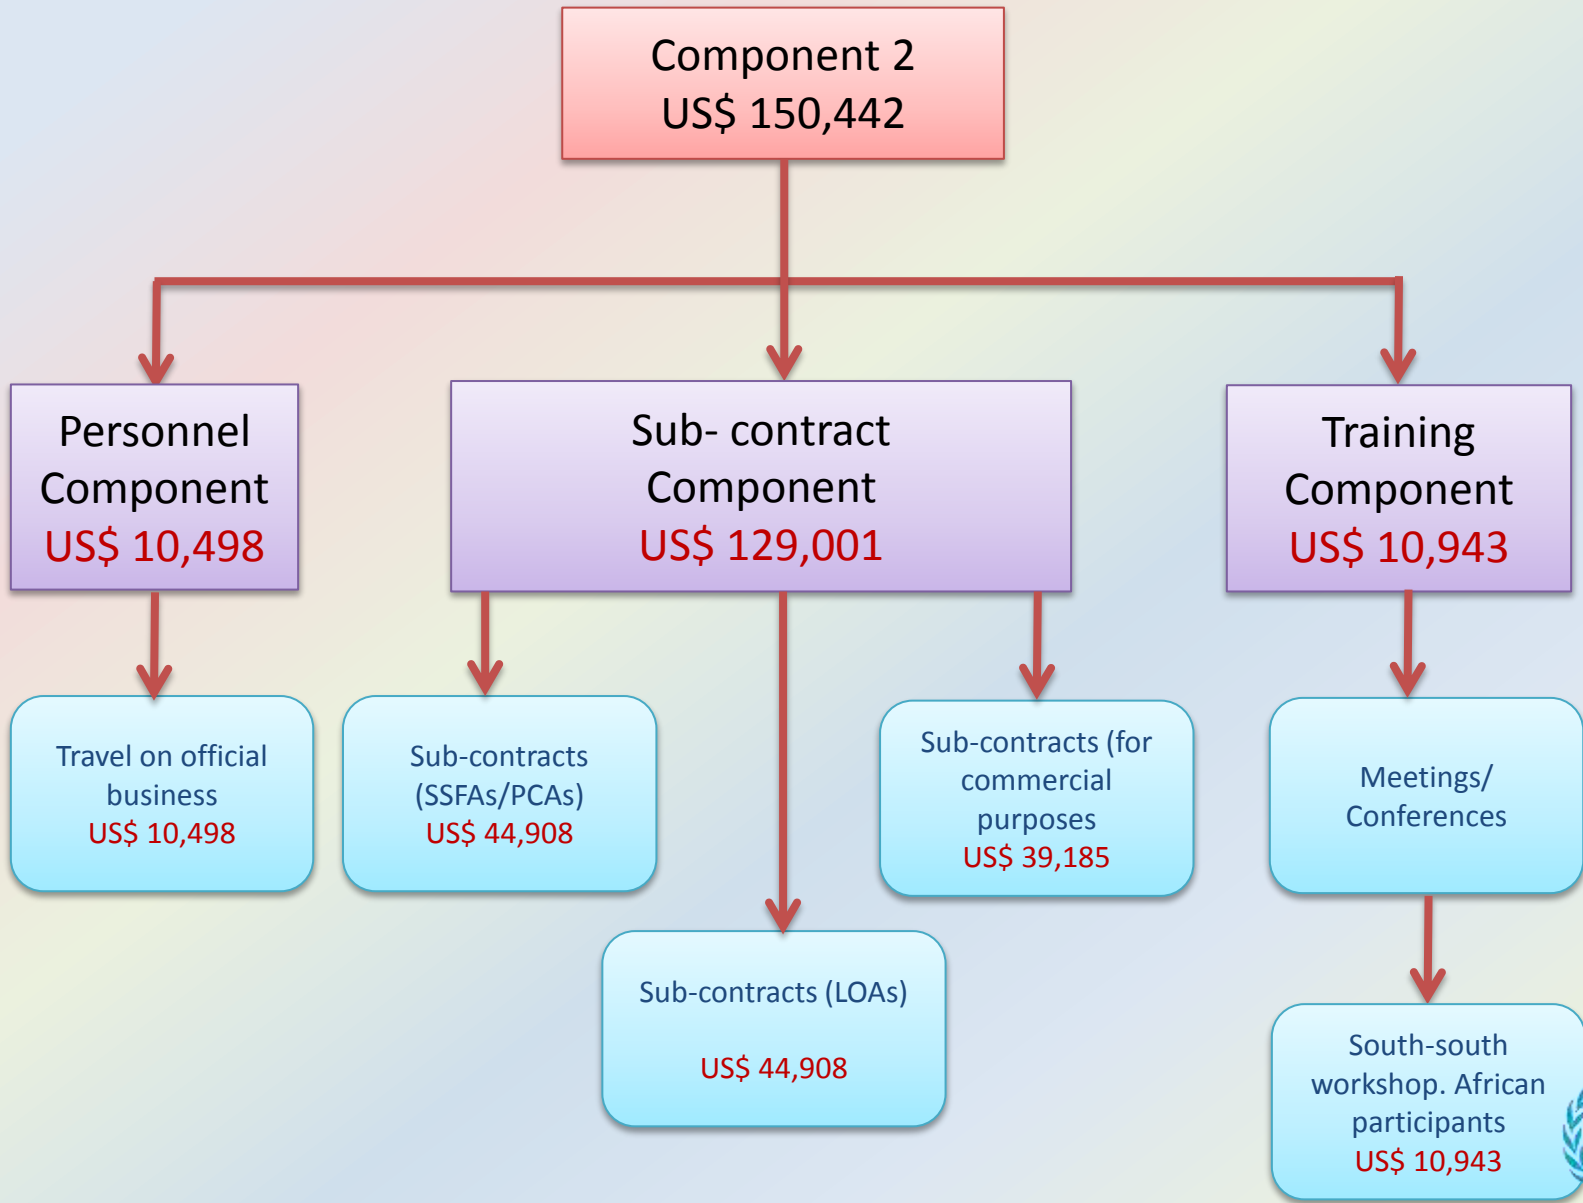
Component 2
US$ 150,442

Personnel Component
US$ 10,498

Sub- contract Component
US$ 129,001

Training Component
US$ 10,943

Travel on official business
US$ 10,498

Sub-contracts (SSFAs/PCAs)
US$ 44,908

Sub-contracts (for commercial purposes
US$ 39,185

Meetings/ Conferences

Sub-contracts (LOAs)

US$ 44,908

South-south workshop. African participants
US$ 10,943